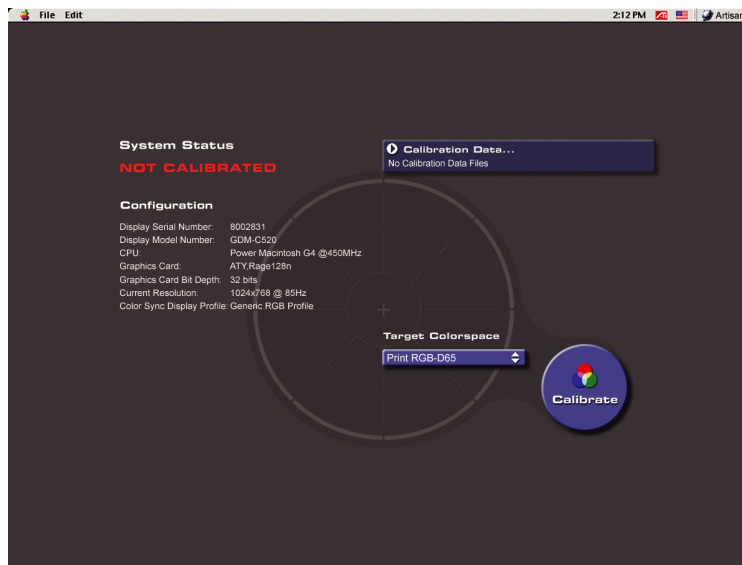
File Edit

2:12 PM Artisan

System Status

NOT CALIBRATED

Configuration

| | |
|---|---|
| Display Serial Number: | 8002831 |
| Display Model Number: | GDM-C520 |
| CPU: | Power Macintosh G4 @450MHz |
| Graphics Card: | ATY,Rage128n |
| Graphics Card Bit Depth: | 32 bits |
| Current Resolution: | 1024x768 @ 85Hz |
| Color Sync Display Profile: | Generic RGB Profile |

Calibration Data...

No Calibration Data Files

Target Colorspace

Print RGB-D65

Calibrate